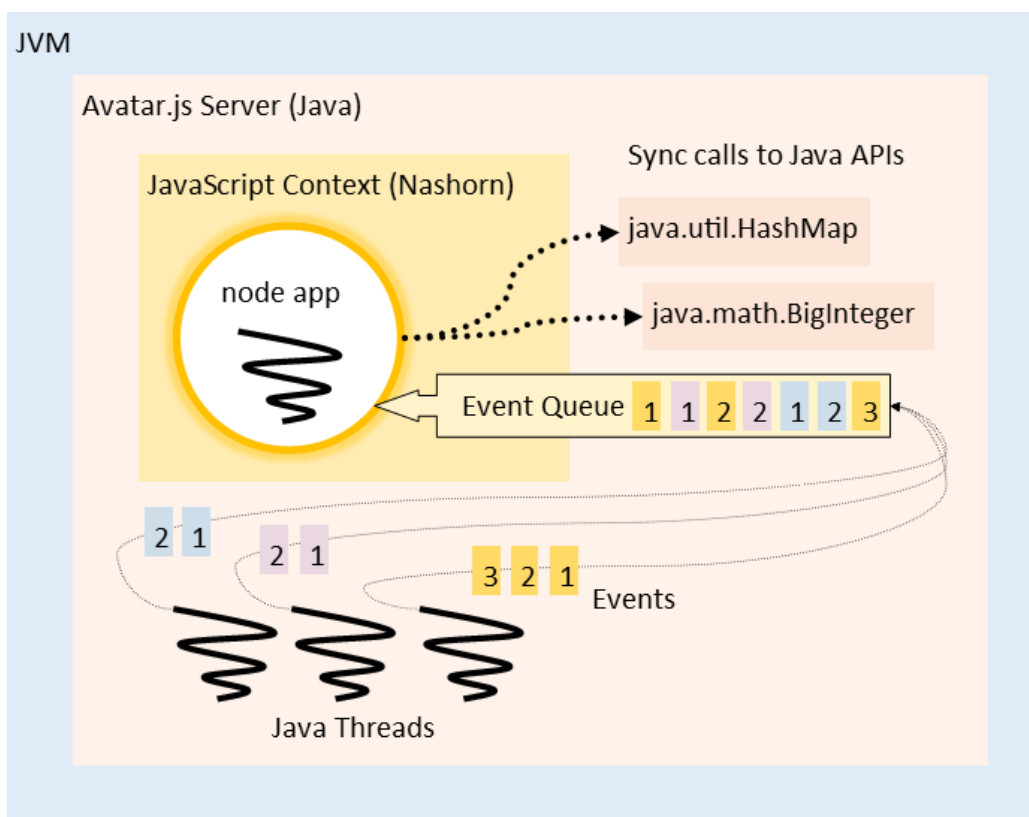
JVM

Avatar.js Server (Java)

JavaScript Context (Nashorn)

Sync calls to Java APIs

java.util.HashMap

java.math.BigInteger

node app

Event Queue 1 1 2 2 1 2 3

2 1

2 1

3 2 1

Events

Java Threads